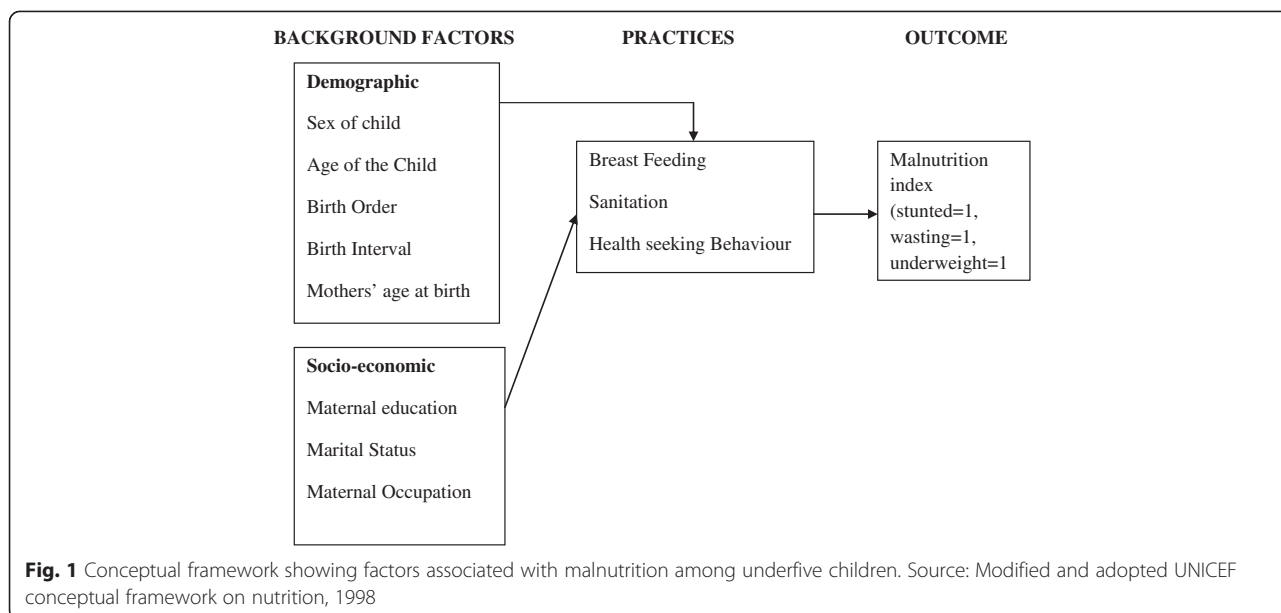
BACKGROUND FACTORS

PRACTICES

OUTCOME

Demographic

Sex of child

Age of the Child

Birth Order

Birth Interval

Mothers' age at birth

Breast Feeding

Sanitation

Health seeking Behaviour

Malnutrition index (stunted=1, wasting=1, underweight=1

Socio-economic

Maternal education

Marital Status

Maternal Occupation

**Fig. 1** Conceptual framework showing factors associated with malnutrition among underfive children. Source: Modified and adopted UNICEF conceptual framework on nutrition, 1998